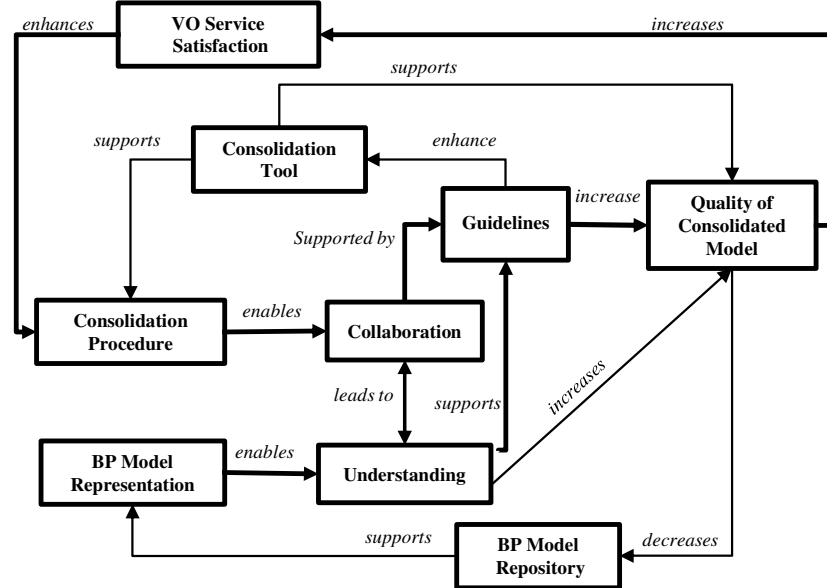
enhances

VO Service Satisfaction

increases

supports

supports

Consolidation Tool

enhance

Guidelines

increase

Quality of Consolidated Model

Supported by

Consolidation Procedure

enables

Collaboration

leads to

supports

increases

BP Model Representation

enables

Understanding

supports

BP Model Repository

decreases